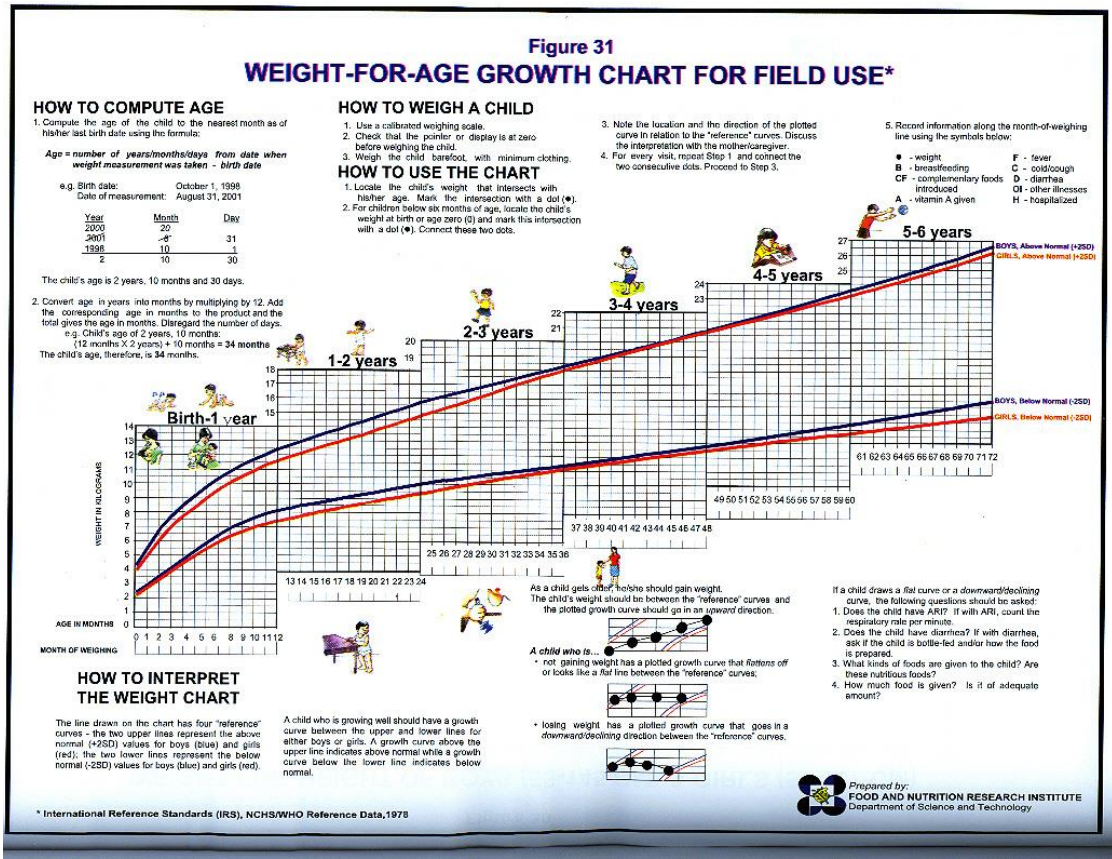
Figure 31
WEIGHT-FOR-AGE GROWTH CHART FOR FIELD USE*

HOW TO COMPUTE AGE

1. Compute the age of the child to the nearest month as of his/her last birth date using the formula:

Age = number of years/months/days from date when weight measurement was taken - birth date

e.g. Birth date: October 1, 1998
Date of measurement: August 31, 2001

| Year | Month | Day |
|---|---|---|
| 2000 | 20 | |
| 2001 | 8 | 31 |
| 1998 | 10 | 1 |
| 2 | 10 | 30 |

The child's age is 2 years, 10 months and 30 days.

2. Convert age in years into months by multiplying by 12. Add the corresponding age in months to the product and the total gives the age in months. Disregard the number of days.
e.g. Child's age of 2 years, 10 months:
(12 months X 2 years) + 10 months = 34 months
The child's age, therefore, is 34 months.

HOW TO WEIGH A CHILD

1. Use a calibrated weighing scale.
2. Check that the pointer or display is at zero before weighing the child.
3. Weigh the child barefoot, with minimum clothing.

HOW TO USE THE CHART

1. Locate the child's weight that intersects with his/her age. Mark the intersection with a dot (●).
2. For children below six months of age, locate the child's weight at birth or age zero (0) and mark this intersection with a dot (●). Connect these two dots.
3. Note the location and the direction of the plotted curve in relation to the "reference" curves. Discuss the interpretation with the mother/caregiver.
4. For every visit, repeat Step 1 and connect the two consecutive dots. Proceed to Step 3.
5. Record information along the month-of-weighing line using the symbols below:

● - weight
B - breastfeeding
CF - complementary foods introduced
A - vitamin A given
F - fever
C - cold/cough
D - diarrhea
OI - other illnesses
H - hospitalized

5-6 years
4-5 years
3-4 years
2-3 years
1-2 years
Birth-1 year

BOYS, Above Normal (+2SD)
GIRLS, Above Normal (+2SD)
BOYS, Below Normal (-2SD)
GIRLS, Below Normal (-2SD)

WEIGHT IN KILOGRAMS
0 1 2 3 4 5 6 7 8 9 10 11 12 13 14 15 16 17 18 19 20 21 22 23 24 25 26 27
AGE IN MONTHS 0 1 2 3 4 5 6 8 9 10 11 12
13 14 15 16 17 18 19 20 21 22 23 24
25 26 27 28 29 30 31 32 33 34 35 36
37 38 39 40 41 42 43 44 45 46 47 48
49 50 51 52 53 54 55 56 57 58 59 60
61 62 63 64 65 66 67 68 69 70 71 72
MONTH OF WEIGHING

HOW TO INTERPRET THE WEIGHT CHART

The line drawn on the chart has four "reference" curves - the two upper lines represent the above normal (+2SD) values for boys (blue) and girls (red); the two lower lines represent the below normal (-2SD) values for boys (blue) and girls (red).

A child who is growing well should have a growth curve between the upper and lower lines for either boys or girls. A growth curve above the upper line indicates above normal while a growth curve below the lower line indicates below normal.

As a child gets older, he/she should gain weight. The child's weight should be between the "reference" curves and the plotted growth curve should go in an upward direction.

A child who is...
• not gaining weight has a plotted growth curve that flattens off or looks like a flat line between the "reference" curves;
• losing weight has a plotted growth curve that goes in a downward/declining direction between the "reference" curves.

If a child draws a flat curve or a downward/declining curve, the following questions should be asked:
1. Does the child have ARI? If with ARI, count the respiratory rate per minute.
2. Does the child have diarrhea? If with diarrhea, ask if the child is bottle-fed and/or how the food is prepared.
3. What kinds of foods are given to the child? Are these nutritious foods?
4. How much food is given? Is it of adequate amount?

Prepared by:
FOOD AND NUTRITION RESEARCH INSTITUTE
Department of Science and Technology

* International Reference Standards (IRS), NCHS/WHO Reference Data,1978